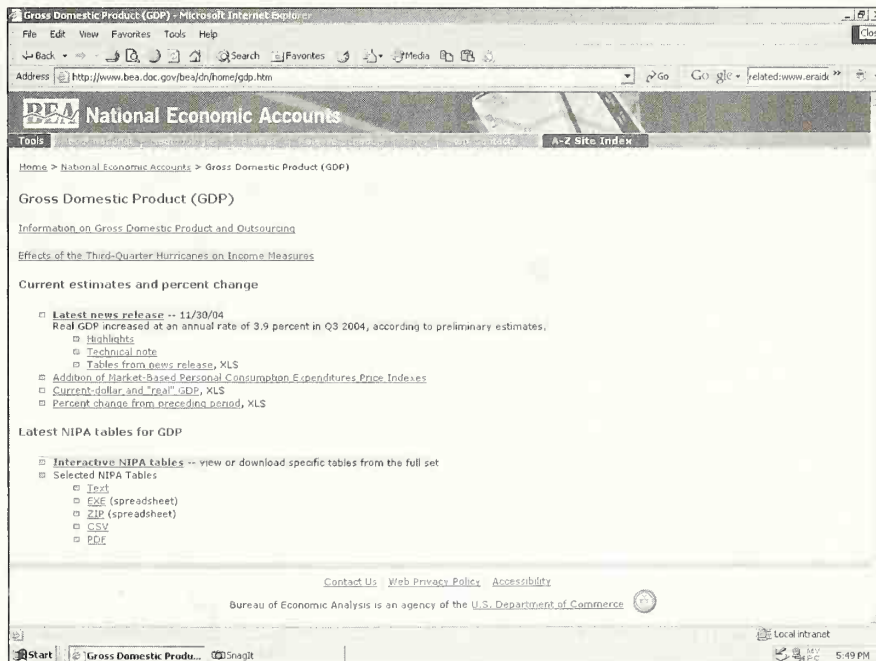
Gross Domestic Product (GDP) - Microsoft Internet Explorer

File Edit View Favorites Tools Help

Back Search Favorites Media

Address http://www.bea.doc.gov/bea/dn/home/gdp.htm

Go Google related:www.eraidc

BEA National Economic Accounts

Tools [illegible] A-Z Site Index

Home > National Economic Accounts > Gross Domestic Product (GDP)

Gross Domestic Product (GDP)

Information on Gross Domestic Product and Outsourcing

Effects of the Third-Quarter Hurricanes on Income Measures

Current estimates and percent change

Latest news release -- 11/30/04
Real GDP increased at an annual rate of 3.9 percent in Q3 2004, according to preliminary estimates.
Highlights
Technical note
Tables from news release, XLS
Addition of Market-Based Personal Consumption Expenditures Price Indexes
Current-dollar and "real" GDP, XLS
Percent change from preceding period, XLS

Latest NIPA tables for GDP

Interactive NIPA tables -- view or download specific tables from the full set
Selected NIPA Tables
Text
EXE (spreadsheet)
ZIP (spreadsheet)
CSV
PDF

Contact Us | Web Privacy Policy | Accessibility

Bureau of Economic Analysis is an agency of the U.S. Department of Commerce

Local intranet

Start Gross Domestic Produ... SnagIt 5:49 PM